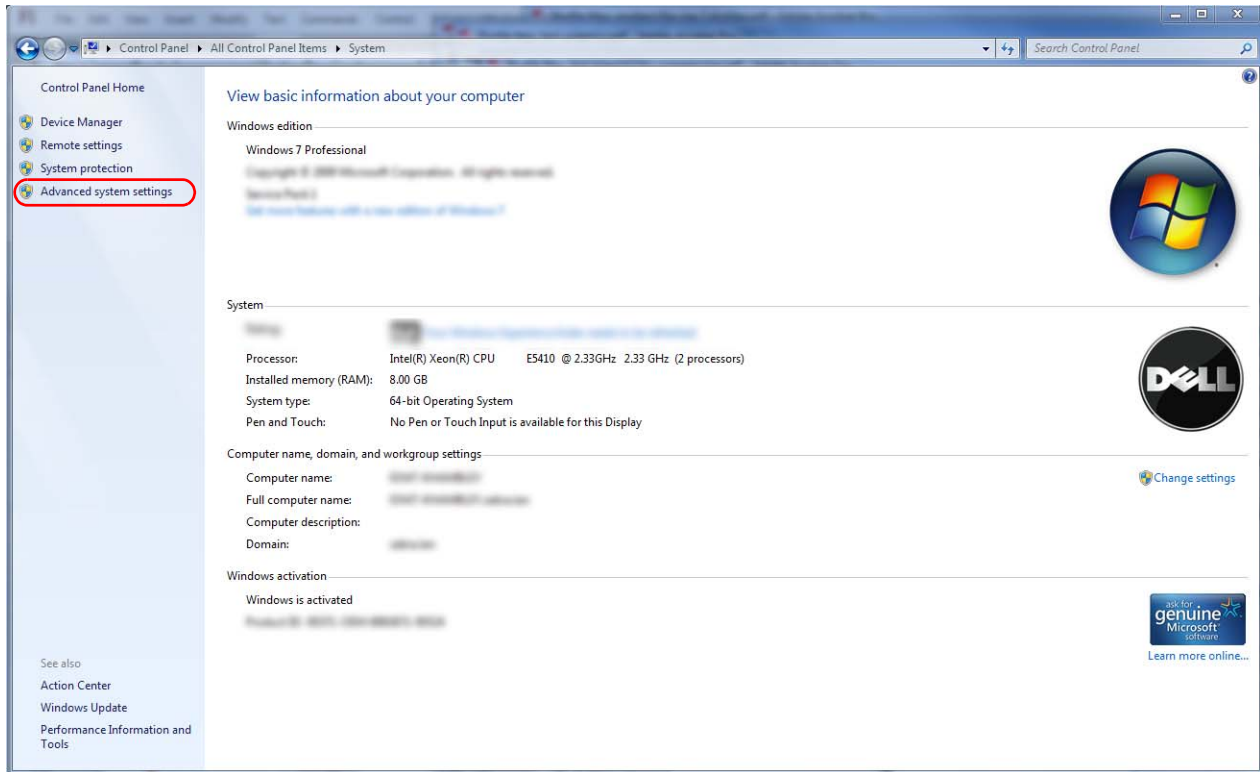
Control Panel ▸ All Control Panel Items ▸ System

Search Control Panel

Control Panel Home

Device Manager

Remote settings

System protection

Advanced system settings

View basic information about your computer

Windows edition

Windows 7 Professional

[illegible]

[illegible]

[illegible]

System

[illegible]

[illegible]

Processor: Intel(R) Xeon(R) CPU E5410 @ 2.33GHz 2.33 GHz (2 processors)

Installed memory (RAM): 8.00 GB

System type: 64-bit Operating System

Pen and Touch: No Pen or Touch Input is available for this Display

DELL

Computer name, domain, and workgroup settings

Computer name: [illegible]

Full computer name: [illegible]

Computer description:

Domain: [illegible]

Change settings

Windows activation

Windows is activated

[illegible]

ask for genuine Microsoft software

Learn more online...

See also

Action Center

Windows Update

Performance Information and Tools